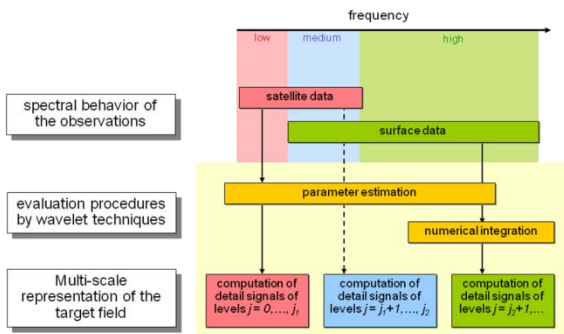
frequency

low

medium

high

spectral behavior of the observations

satellite data

surface data

evaluation procedures by wavelet techniques

parameter estimation

numerical integration

Multi-scale representation of the target field

computation of detail signals of levels $j = 0, \ldots, j_1$

computation of detail signals of levels $j = j_1+1, \ldots, j_2$

computation of detail signals of levels $j = j_2+1, \ldots$